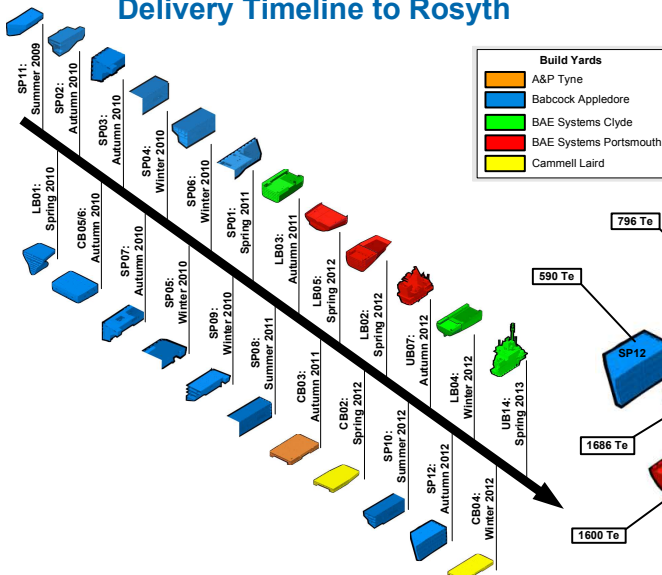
Delivery Timeline to Rosyth

Build Yards
A&P Tyne
Babcock Appledore
BAE Systems Clyde
BAE Systems Portsmouth
Cammell Laird

SP11: Summer 2009
SP02: Autumn 2010
SP03: Autumn 2010
SP04: Winter 2010
SP06: Winter 2010
SP01: Spring 2011
LB03: Autumn 2011
LB05: Spring 2012
LB02: Spring 2012
UB07: Autumn 2012
LB04: Winter 2012
UB14: Spring 2013

LB01: Spring 2010
CB05/6: Autumn 2010
SP07: Autumn 2010
SP05: Winter 2010
SP09: Winter 2010
SP08: Summer 2011
CB03: Autumn 2011
CB02: Spring 2012
SP10: Summer 2012
SP12: Autumn 2012
CB04: Winter 2012

796 Te
590 Te
SP12
1686 Te
1600 Te